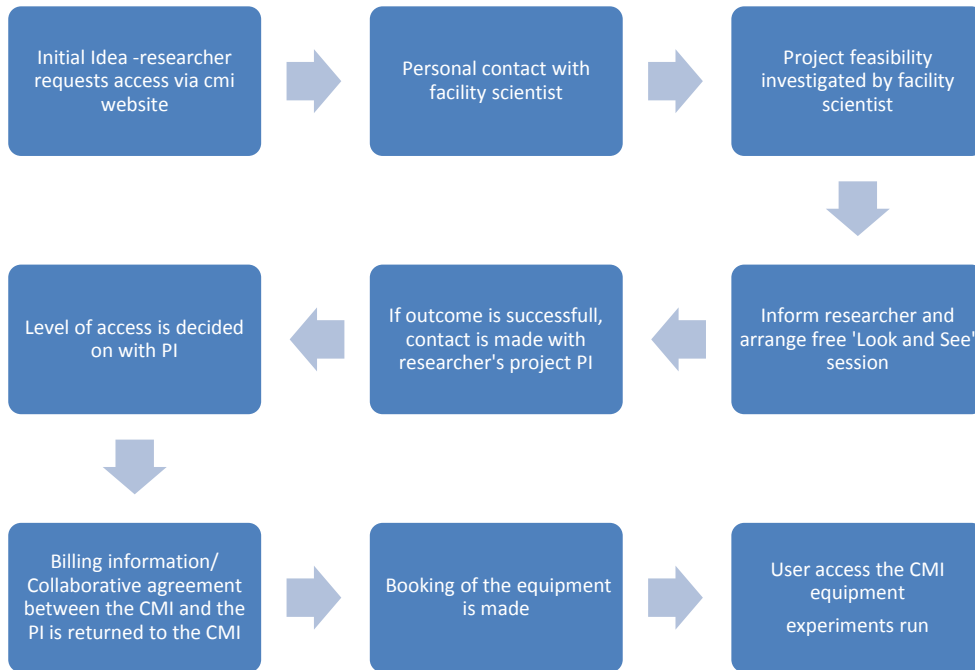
Initial Idea -researcher requests access via cmi website

Personal contact with facility scientist

Project feasibility investigated by facility scientist

Inform researcher and arrange free 'Look and See' session

If outcome is successfull, contact is made with researcher's project PI

Level of access is decided on with PI

Billing information/ Collaborative agreement between the CMI and the PI is returned to the CMI

Booking of the equipment is made

User access the CMI equipment

experiments run